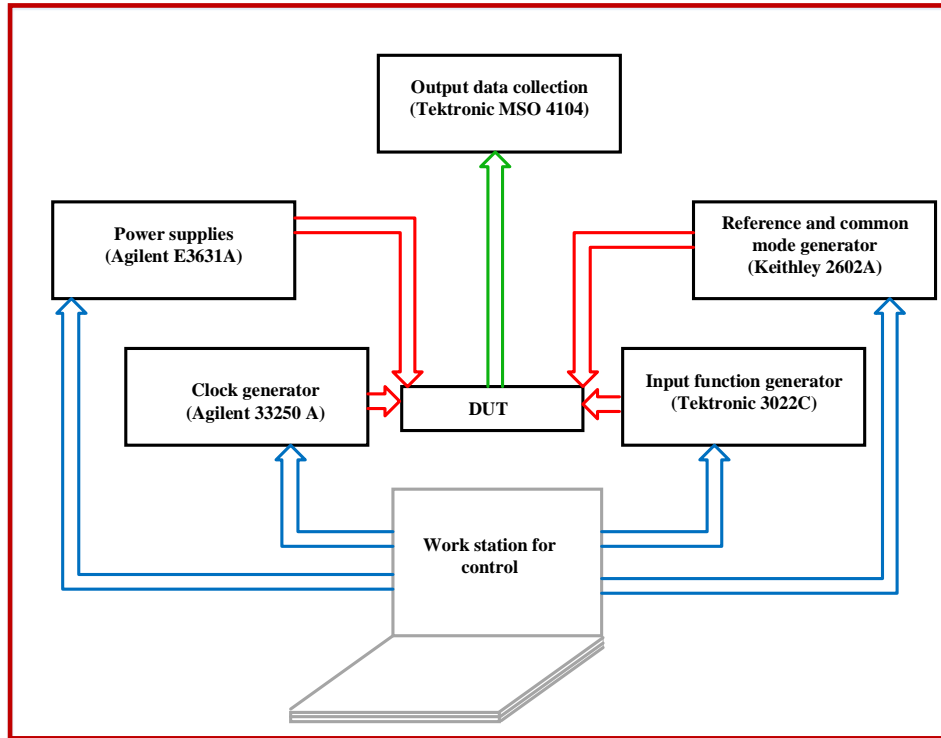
Output data collection
(Tektronic MSO 4104)

Power supplies
(Agilent E3631A)

Reference and common mode generator
(Keithley 2602A)

Clock generator
(Agilent 33250 A)

DUT

Input function generator
(Tektronic 3022C)

Work station for control